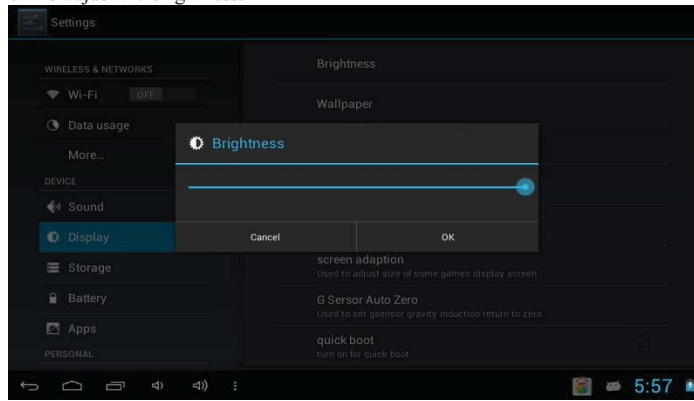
Settings

WIRELESS & NETWORKS
Wi-Fi OFF
Data usage
More...
DEVICE
Sound
Display
Storage
Battery
Apps
PERSONAL

Brightness
Wallpaper

Brightness
Cancel
OK

screen adaption
Used to adjust size of some games display screen
G Sersor Auto Zero
Used to set gsensor gravity induction return to zero
quick boot
turn on for quick boot

5:57